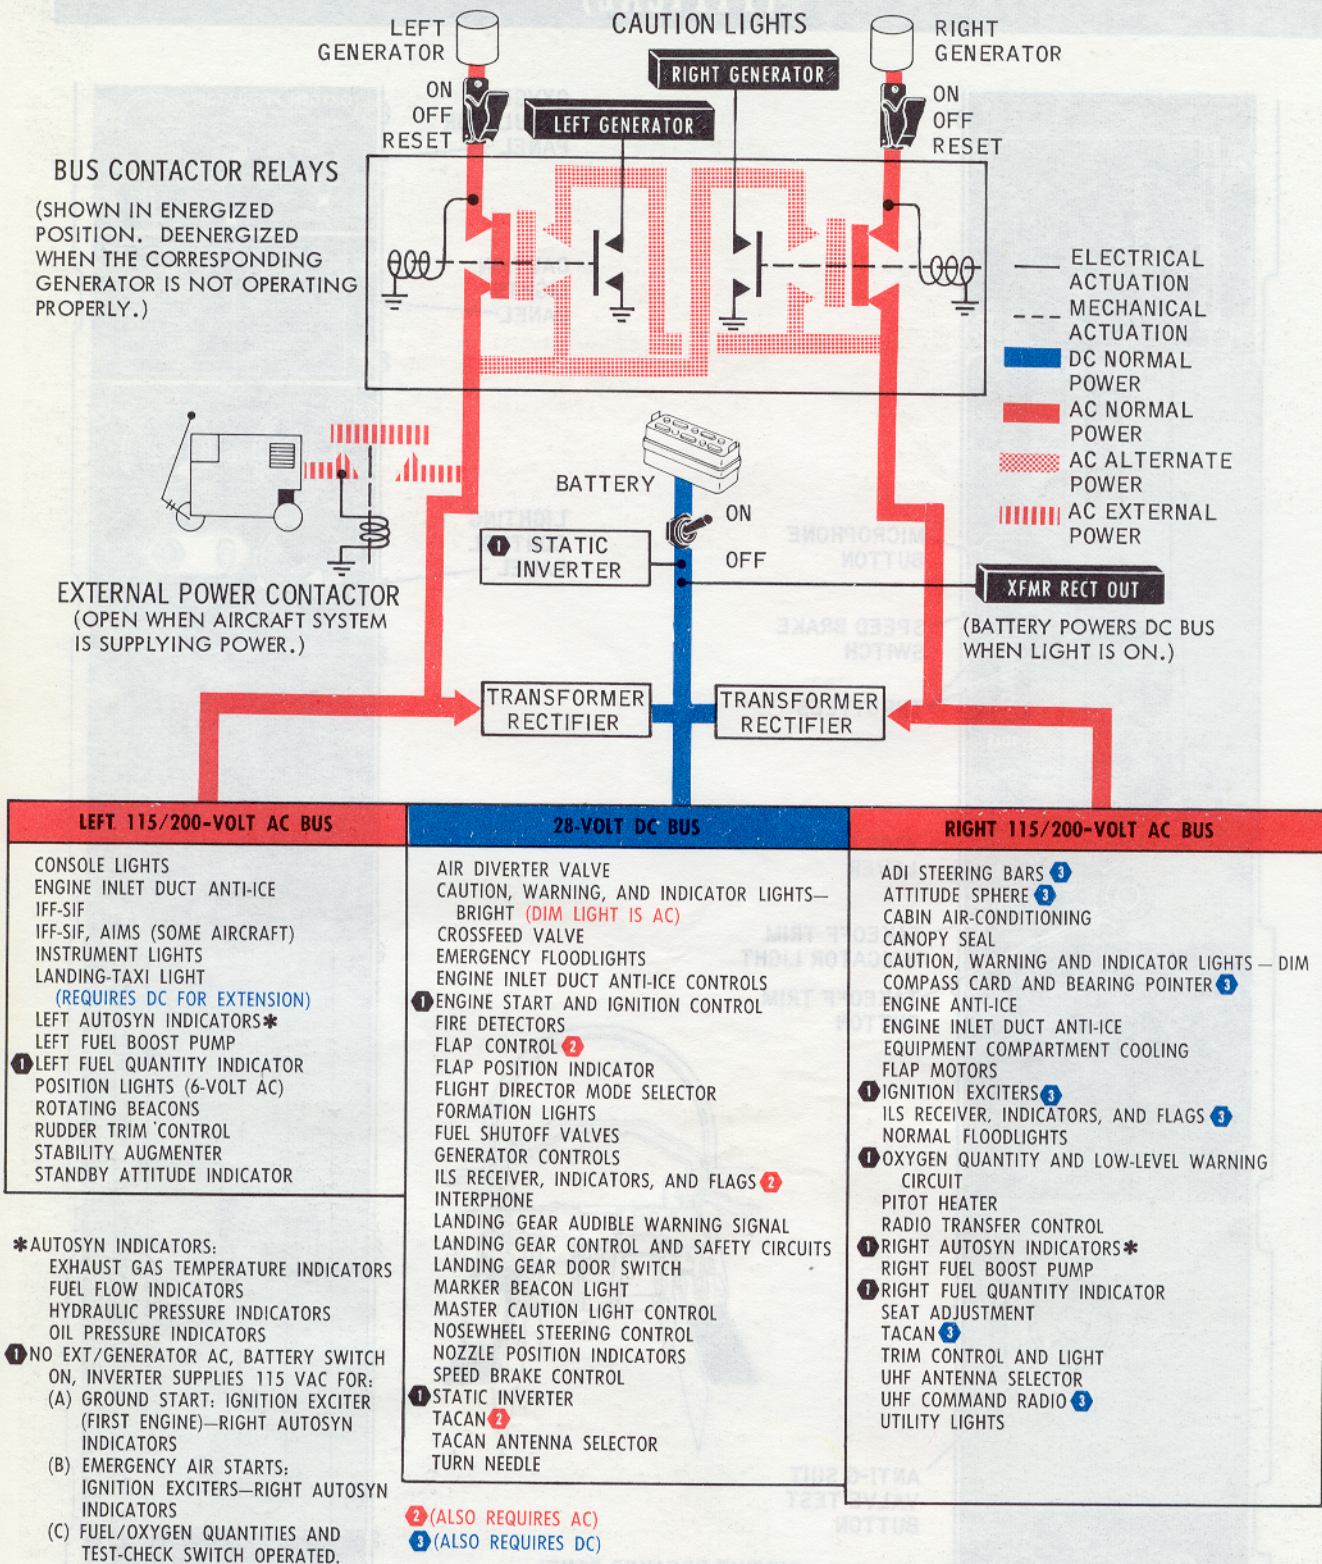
CAUTION LIGHTS

LEFT GENERATOR

ON
OFF
RESET

RIGHT GENERATOR

LEFT GENERATOR

RIGHT GENERATOR

ON
OFF
RESET

BUS CONTACTOR RELAYS
(SHOWN IN ENERGIZED POSITION. DEENERGIZED WHEN THE CORRESPONDING GENERATOR IS NOT OPERATING PROPERLY.)

ELECTRICAL ACTUATION
MECHANICAL ACTUATION
DC NORMAL POWER
AC NORMAL POWER
AC ALTERNATE POWER
AC EXTERNAL POWER

BATTERY
ON
OFF

1 STATIC INVERTER

XFMR RECT OUT
(BATTERY POWERS DC BUS WHEN LIGHT IS ON.)

EXTERNAL POWER CONTACTOR
(OPEN WHEN AIRCRAFT SYSTEM IS SUPPLYING POWER.)

TRANSFORMER RECTIFIER

TRANSFORMER RECTIFIER

| LEFT 115/200-VOLT AC BUS | 28-VOLT DC BUS | RIGHT 115/200-VOLT AC BUS |
|---|---|---|
| CONSOLE LIGHTS<br>ENGINE INLET DUCT ANTI-ICE<br>IFF-SIF<br>IFF-SIF, AIMS (SOME AIRCRAFT)<br>INSTRUMENT LIGHTS<br>LANDING-TAXI LIGHT<br>(REQUIRES DC FOR EXTENSION)<br>LEFT AUTOSYN INDICATORS*<br>LEFT FUEL BOOST PUMP<br>1 LEFT FUEL QUANTITY INDICATOR<br>POSITION LIGHTS (6-VOLT AC)<br>ROTATING BEACONS<br>RUDDER TRIM CONTROL<br>STABILITY AUGMENTER<br>STANDBY ATTITUDE INDICATOR | AIR DIVERTER VALVE<br>CAUTION, WARNING, AND INDICATOR LIGHTS—BRIGHT (DIM LIGHT IS AC)<br>CROSSFEED VALVE<br>EMERGENCY FLOODLIGHTS<br>ENGINE INLET DUCT ANTI-ICE CONTROLS<br>1 ENGINE START AND IGNITION CONTROL<br>FIRE DETECTORS<br>FLAP CONTROL 2<br>FLAP POSITION INDICATOR<br>FLIGHT DIRECTOR MODE SELECTOR<br>FORMATION LIGHTS<br>FUEL SHUTOFF VALVES<br>GENERATOR CONTROLS<br>ILS RECEIVER, INDICATORS, AND FLAGS 2<br>INTERPHONE<br>LANDING GEAR AUDIBLE WARNING SIGNAL<br>LANDING GEAR CONTROL AND SAFETY CIRCUITS<br>LANDING GEAR DOOR SWITCH<br>MARKER BEACON LIGHT<br>MASTER CAUTION LIGHT CONTROL<br>NOSEWHEEL STEERING CONTROL<br>NOZZLE POSITION INDICATORS<br>SPEED BRAKE CONTROL<br>1 STATIC INVERTER<br>TACAN 2<br>TACAN ANTENNA SELECTOR<br>TURN NEEDLE | ADI STEERING BARS 3<br>ATTITUDE SPHERE 3<br>CABIN AIR-CONDITIONING<br>CANOPY SEAL<br>CAUTION, WARNING AND INDICATOR LIGHTS — DIM<br>COMPASS CARD AND BEARING POINTER 3<br>ENGINE ANTI-ICE<br>ENGINE INLET DUCT ANTI-ICE<br>EQUIPMENT COMPARTMENT COOLING<br>FLAP MOTORS<br>1 IGNITION EXCITERS 3<br>ILS RECEIVER, INDICATORS, AND FLAGS 3<br>NORMAL FLOODLIGHTS<br>1 OXYGEN QUANTITY AND LOW-LEVEL WARNING CIRCUIT<br>PITOT HEATER<br>RADIO TRANSFER CONTROL<br>1 RIGHT AUTOSYN INDICATORS*<br>RIGHT FUEL BOOST PUMP<br>1 RIGHT FUEL QUANTITY INDICATOR<br>SEAT ADJUSTMENT<br>TACAN 3<br>TRIM CONTROL AND LIGHT<br>UHF ANTENNA SELECTOR<br>UHF COMMAND RADIO 3<br>UTILITY LIGHTS |

*AUTOSYN INDICATORS:
EXHAUST GAS TEMPERATURE INDICATORS
FUEL FLOW INDICATORS
HYDRAULIC PRESSURE INDICATORS
OIL PRESSURE INDICATORS
1 NO EXT/GENERATOR AC, BATTERY SWITCH ON, INVERTER SUPPLIES 115 VAC FOR:
(A) GROUND START: IGNITION EXCITER (FIRST ENGINE)—RIGHT AUTOSYN INDICATORS
(B) EMERGENCY AIR STARTS: IGNITION EXCITERS—RIGHT AUTOSYN INDICATORS
(C) FUEL/OXYGEN QUANTITIES AND TEST-CHECK SWITCH OPERATED.

2 (ALSO REQUIRES AC)
3 (ALSO REQUIRES DC)